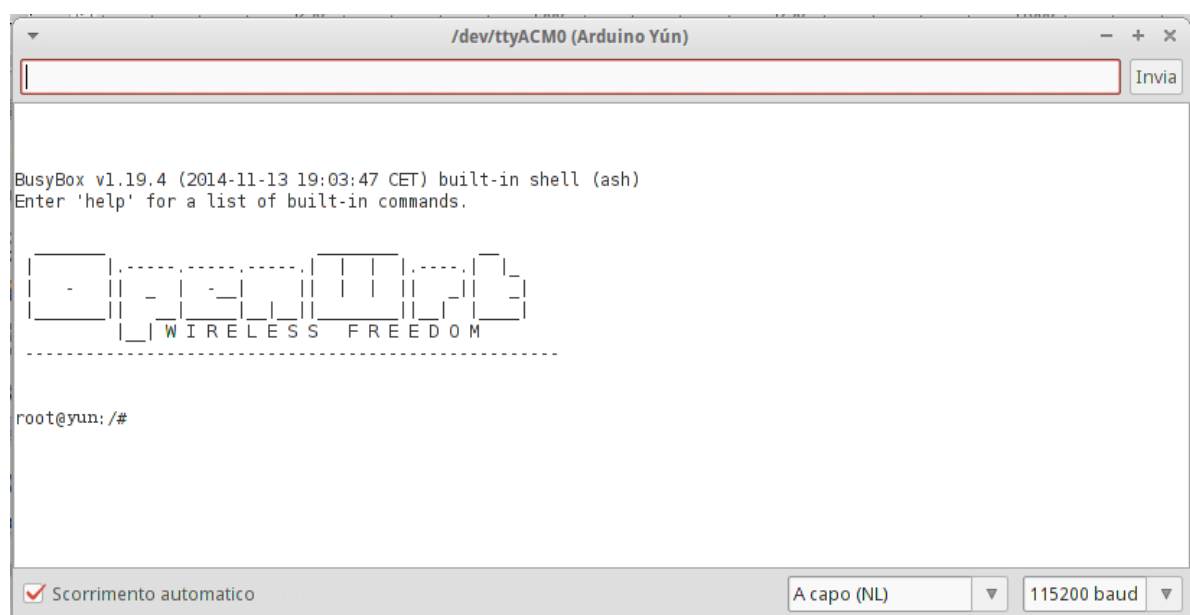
/dev/ttyACM0 (Arduino Yún)

Invia

BusyBox v1.19.4 (2014-11-13 19:03:47 CET) built-in shell (ash)
Enter 'help' for a list of built-in commands.

W I R E L E S S   F R E E D O M

root@yun:/#

Scorrimento automatico

A capo (NL)

115200 baud